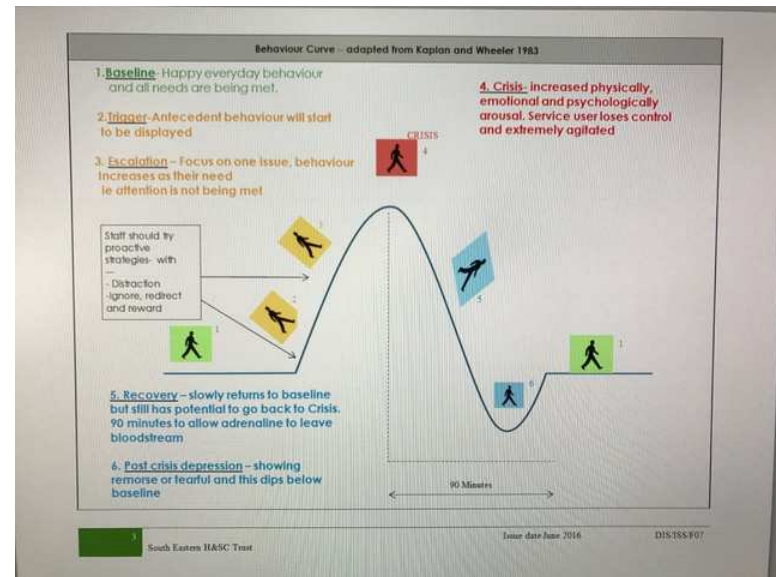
Behaviour Curve – adapted from Kaplan and Wheeler 1983

1. Baseline- Happy everyday behaviour and all needs are being met.

2. Trigger-Antecedent behaviour will start to be displayed

3. Escalation – Focus on one issue, behaviour increases as their need ie attention is not being met

4. Crisis- increased physically, emotional and psychologically arousal. Service user loses control and extremely agitated

CRISIS

4

3

2

1

5

6

1

Staff should try proactive strategies- with –

- Distraction
-ignore, redirect and reward

5. Recovery – slowly returns to baseline but still has potential to go back to Crisis. 90 minutes to allow adrenaline to leave bloodstream

6. Post crisis depression – showing remorse or tearful and this dips below baseline

90 Minutes

3

South Eastern H&SC Trust

Issue date June 2016

DIS/ISS/F07